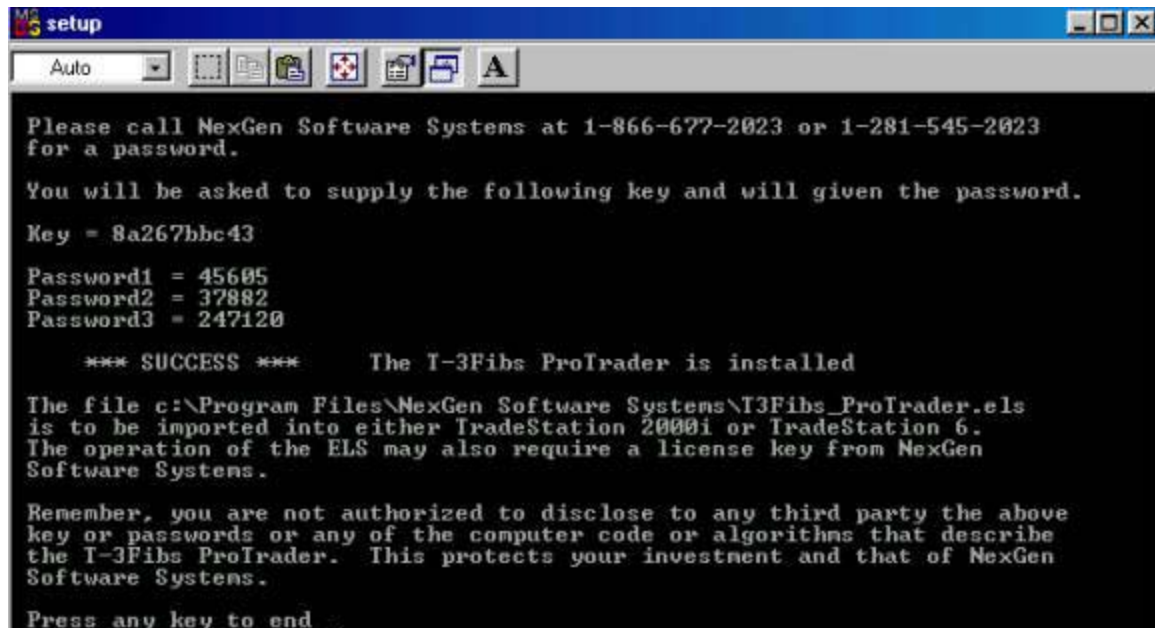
setup

Auto

Please call NexGen Software Systems at 1-866-677-2023 or 1-281-545-2023 for a password.

You will be asked to supply the following key and will given the password.

Key = 8a267bbc43

Password1 = 45605
Password2 = 37882
Password3 = 247120

*** SUCCESS *** The T-3Fibs ProTrader is installed

The file c:\Program Files\NexGen Software Systems\T3Fibs_ProTrader.els is to be imported into either TradeStation 2000i or TradeStation 6. The operation of the ELS may also require a license key from NexGen Software Systems.

Remember, you are not authorized to disclose to any third party the above key or passwords or any of the computer code or algorithms that describe the T-3Fibs ProTrader. This protects your investment and that of NexGen Software Systems.

Press any key to end